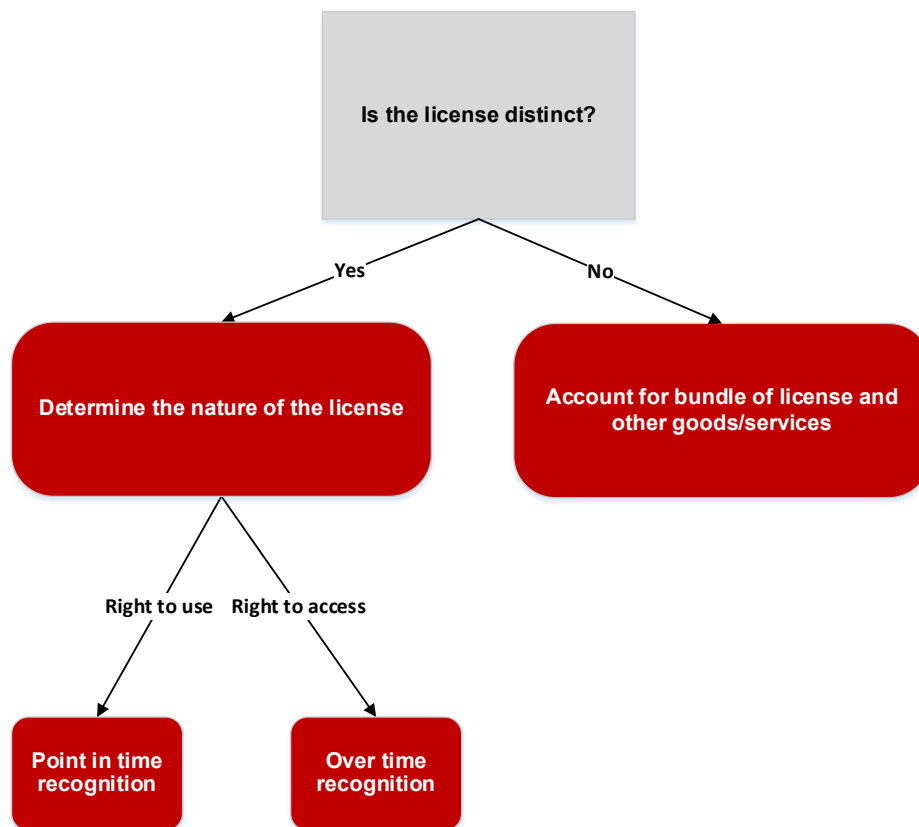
Is the license distinct?

Yes

No

Determine the nature of the license

Account for bundle of license and other goods/services

Right to use

Right to access

Point in time recognition

Over time recognition